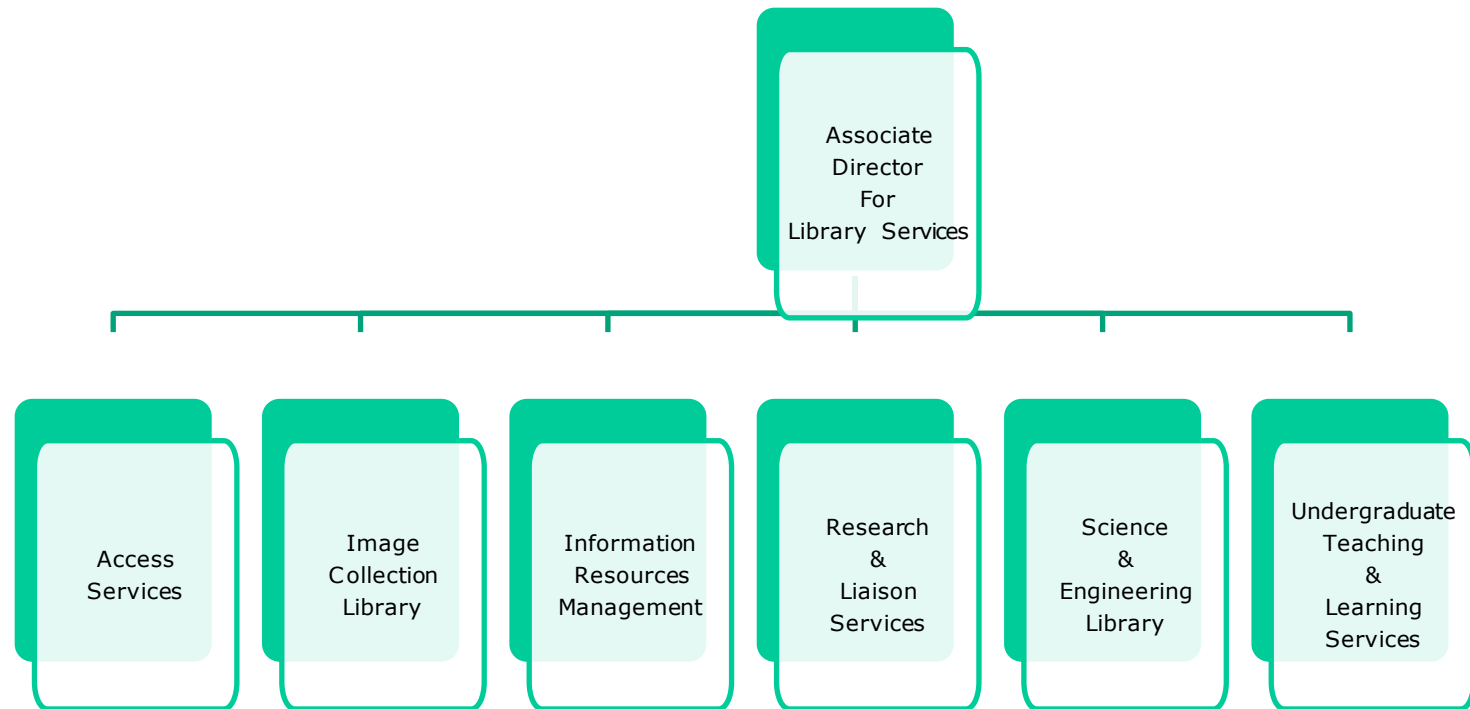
Associate Director For Library Services

Access Services

Image Collection Library

Information Resources Management

Research & Liaison Services

Science & Engineering Library

Undergraduate Teaching & Learning Services